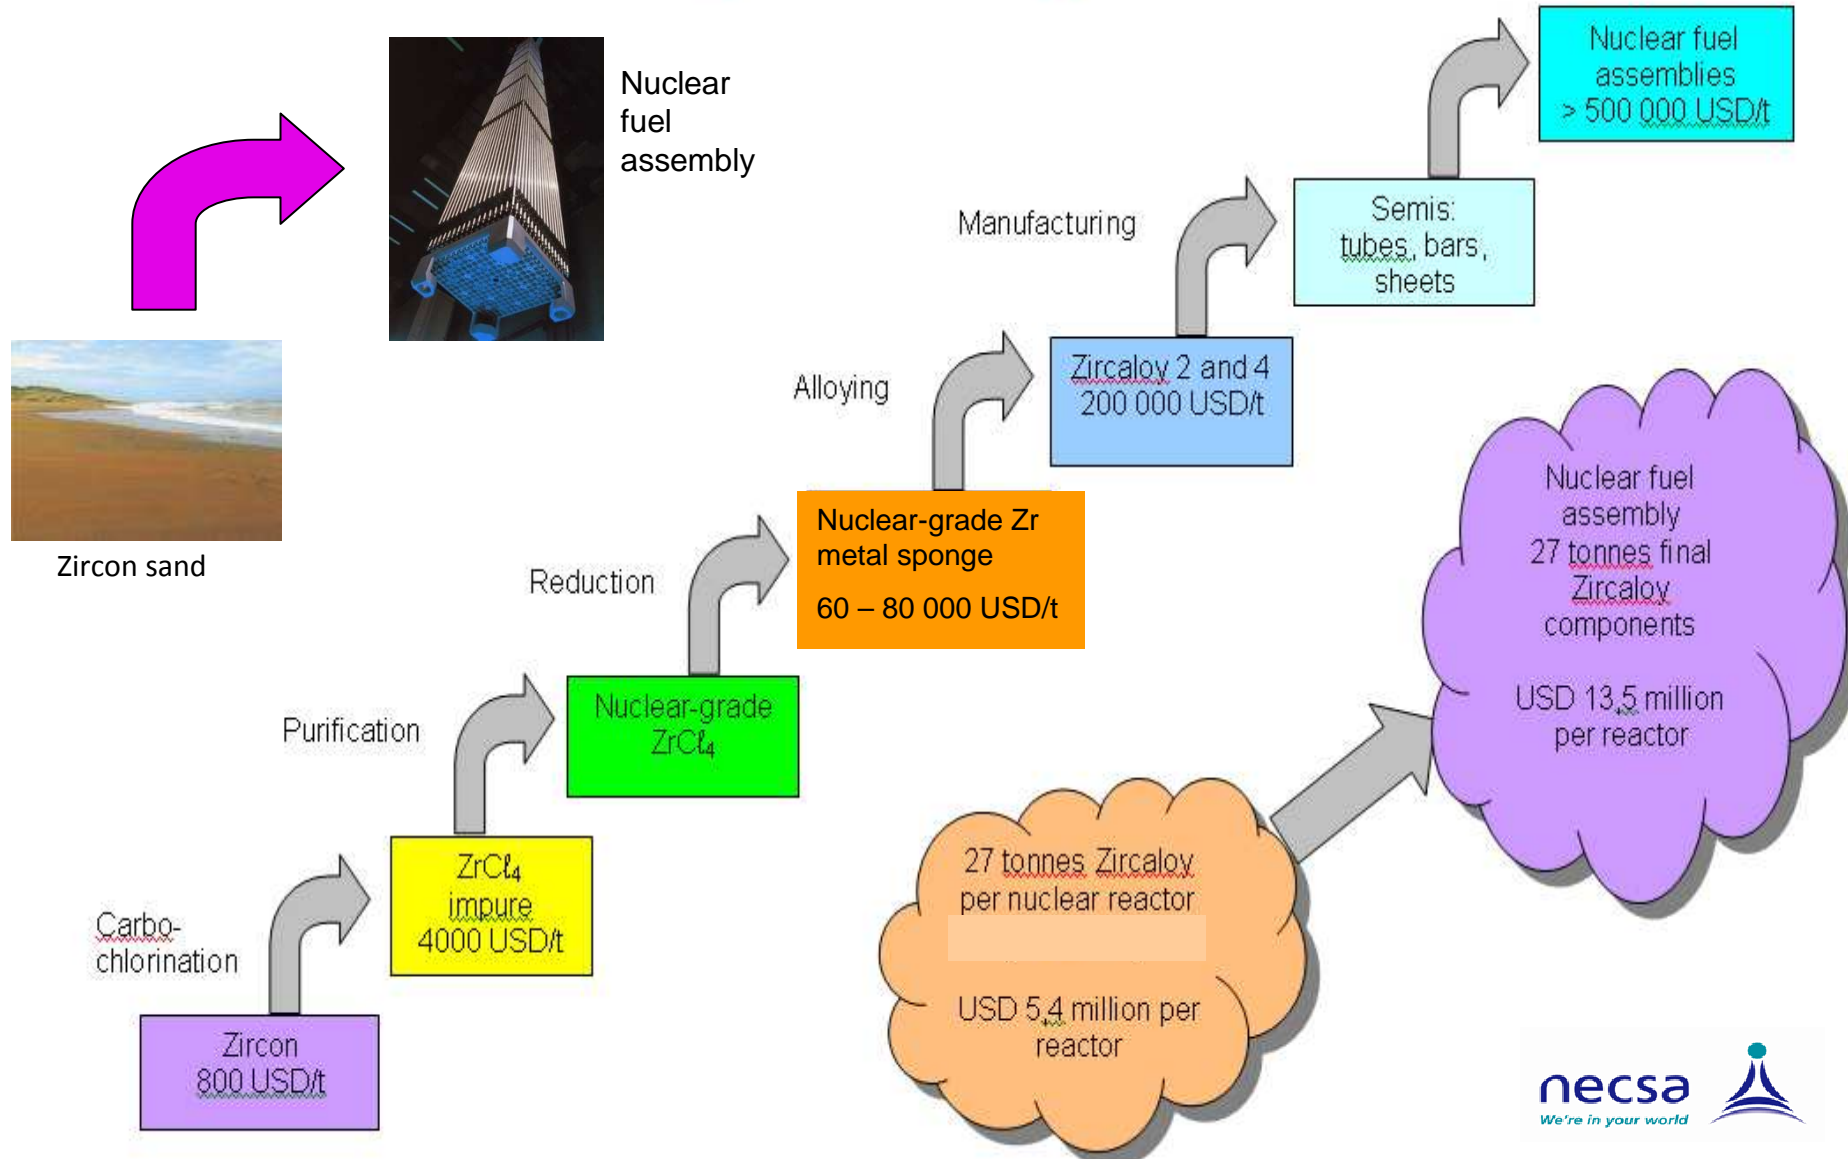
Nuclear fuel assembly

Zircon sand

Nuclear fuel assemblies
> 500 000 USD/t

Manufacturing

Semis:
tubes, bars, sheets

Alloying

Zircaloy 2 and 4
200 000 USD/t

Reduction

Nuclear-grade Zr metal sponge

60 – 80 000 USD/t

Purification

Nuclear-grade $ZrCl_4$

Carbo-chlorination

$ZrCl_4$
impure
4000 USD/t

Zircon
800 USD/t

Nuclear fuel assembly
27 tonnes final Zircaloy components

USD 13,5 million per reactor

27 tonnes Zircaloy per nuclear reactor

USD 5,4 million per reactor

necsa
We're in your world